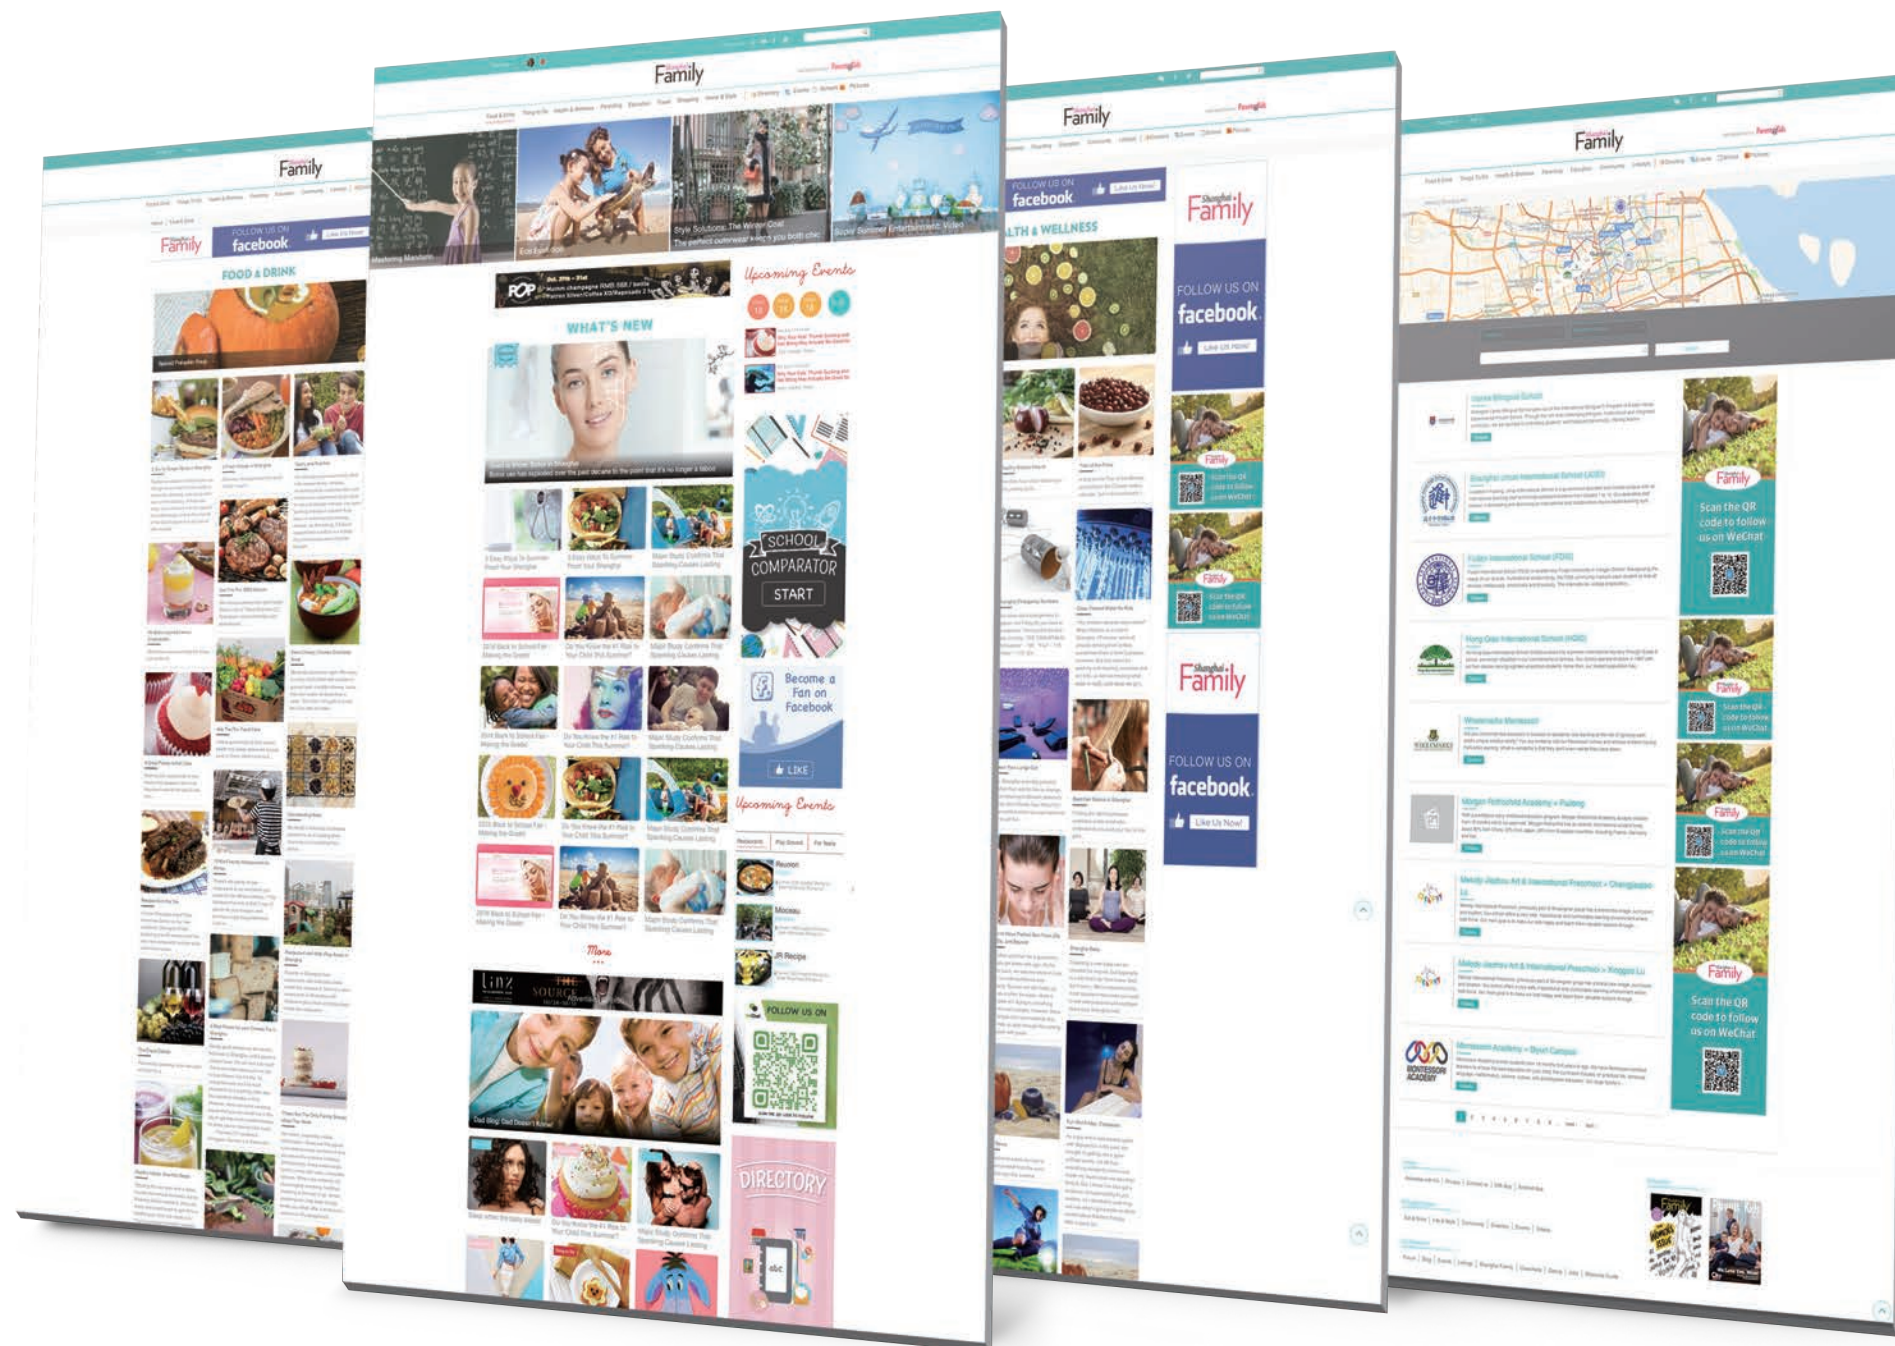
Family

FOLLOW US ON facebook

FOOD & DRINK

Family

WHAT'S NEW

Upcoming Events

SCHOOL COMPARATOR

START

Become a Fan on Facebook

LIKE

Upcoming Events

More

FOLLOW US ON

DIRECTORY

Family

FOLLOW US ON facebook

HEALTH & WELLNESS

Family

FOLLOW US ON facebook

Like Us Now!

Family

FOLLOW US ON facebook

Like Us Now!

Family

Family

Scan the QR code to follow us on WeChat

Family

Family

Scan the QR code to follow us on WeChat